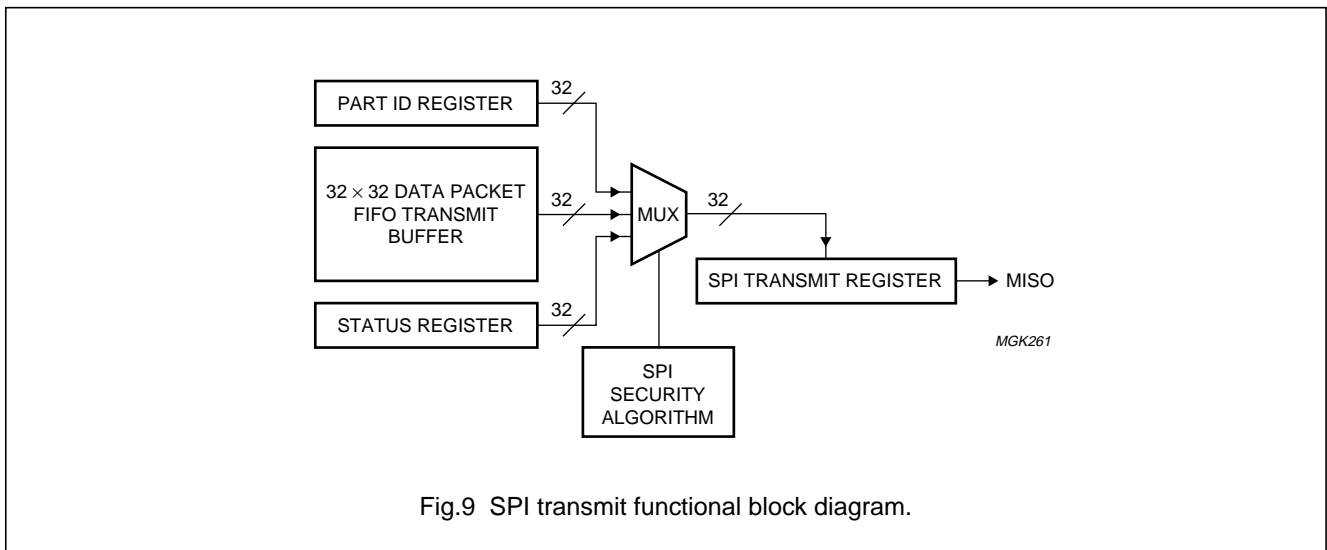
PART ID REGISTER

32

$32 \times 32$ DATA PACKET FIFO TRANSMIT BUFFER

32

MUX

32

STATUS REGISTER

32

SPI TRANSMIT REGISTER

MISO

MGK261

SPI SECURITY ALGORITHM

Fig.9 SPI transmit functional block diagram.